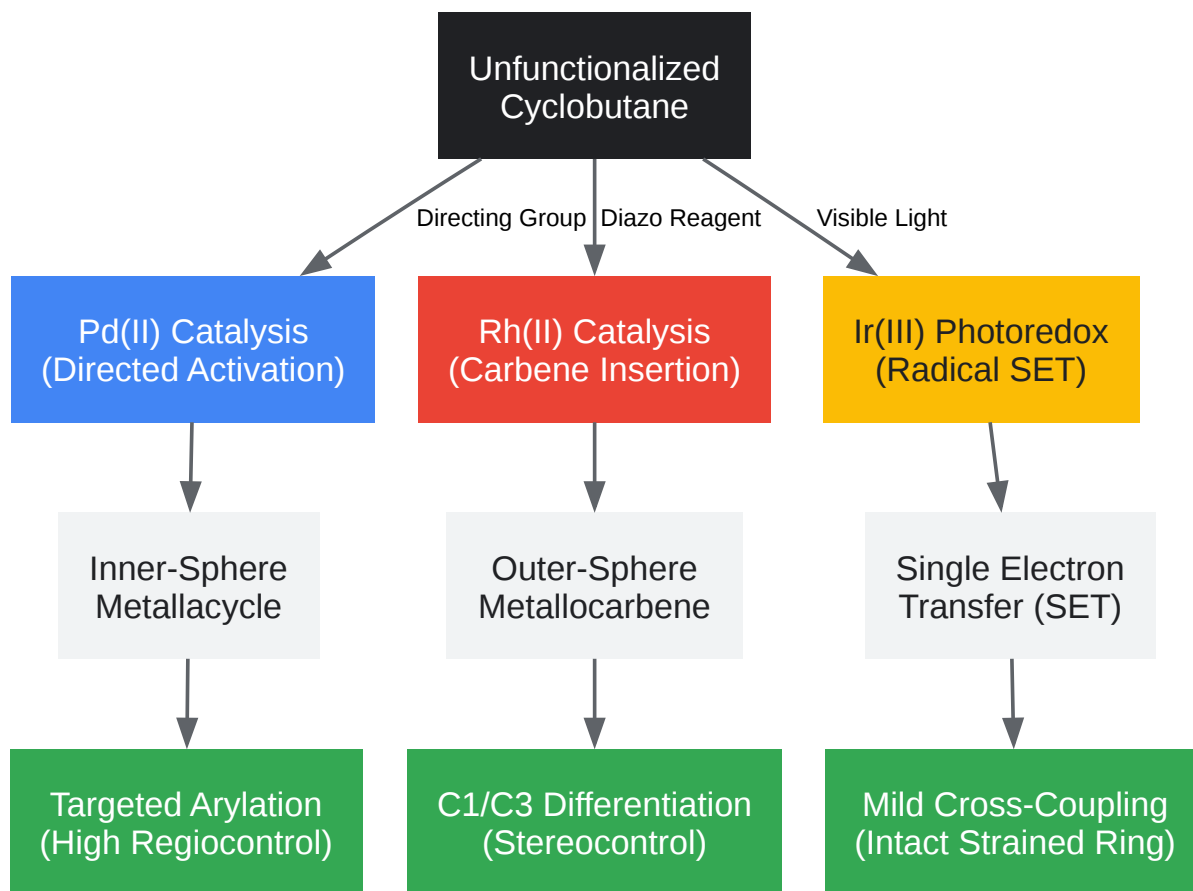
Unfunctionalized Cyclobutane

Directing Group

Diazo Reagent

Visible Light

Pd(II) Catalysis (Directed Activation)

Rh(II) Catalysis (Carbene Insertion)

Ir(III) Photoredox (Radical SET)

Inner-Sphere Metallacycle

Outer-Sphere Metallocarbene

Single Electron Transfer (SET)

Targeted Arylation (High Regiocontrol)

C1/C3 Differentiation (Stereocontrol)

Mild Cross-Coupling (Intact Strained Ring)